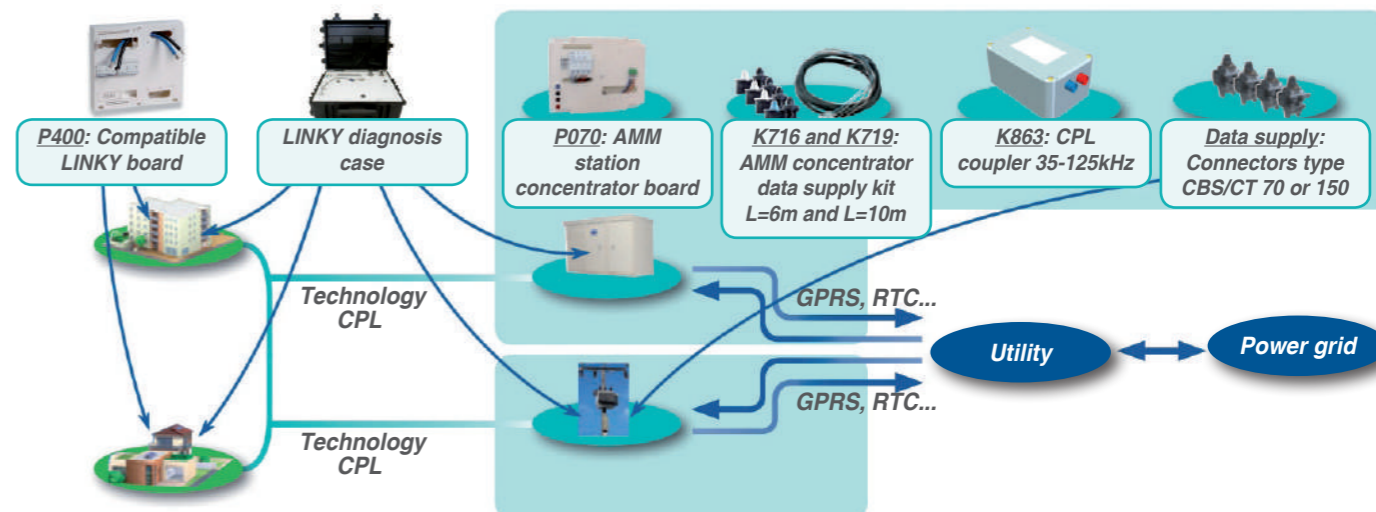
P400: Compatible LINKY board

LINKY diagnosis case

P070: AMM station concentrator board

K716 and K719: AMM concentrator data supply kit L=6m and L=10m

K863: CPL coupler 35-125kHz

Data supply: Connectors type CBS/CT 70 or 150

Technology CPL

GPRS, RTC...

Utility

Power grid

Technology CPL

GPRS, RTC...